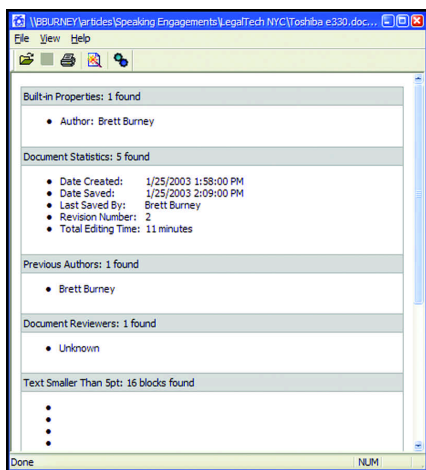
\\BBURNEY\articles\Speaking Engagements\LegalTech NYC\Toshiba e330.doc...

File View Help

Built-in Properties: 1 found

- Author: Brett Burney

Document Statistics: 5 found

- Date Created: 1/25/2003 1:58:00 PM
- Date Saved: 1/25/2003 2:09:00 PM
- Last Saved By: Brett Burney
- Revision Number: 2
- Total Editing Time: 11 minutes

Previous Authors: 1 found

- Brett Burney

Document Reviewers: 1 found

- Unknown

Text Smaller Than 5pt: 16 blocks found

-
-
-
-

Done NUM